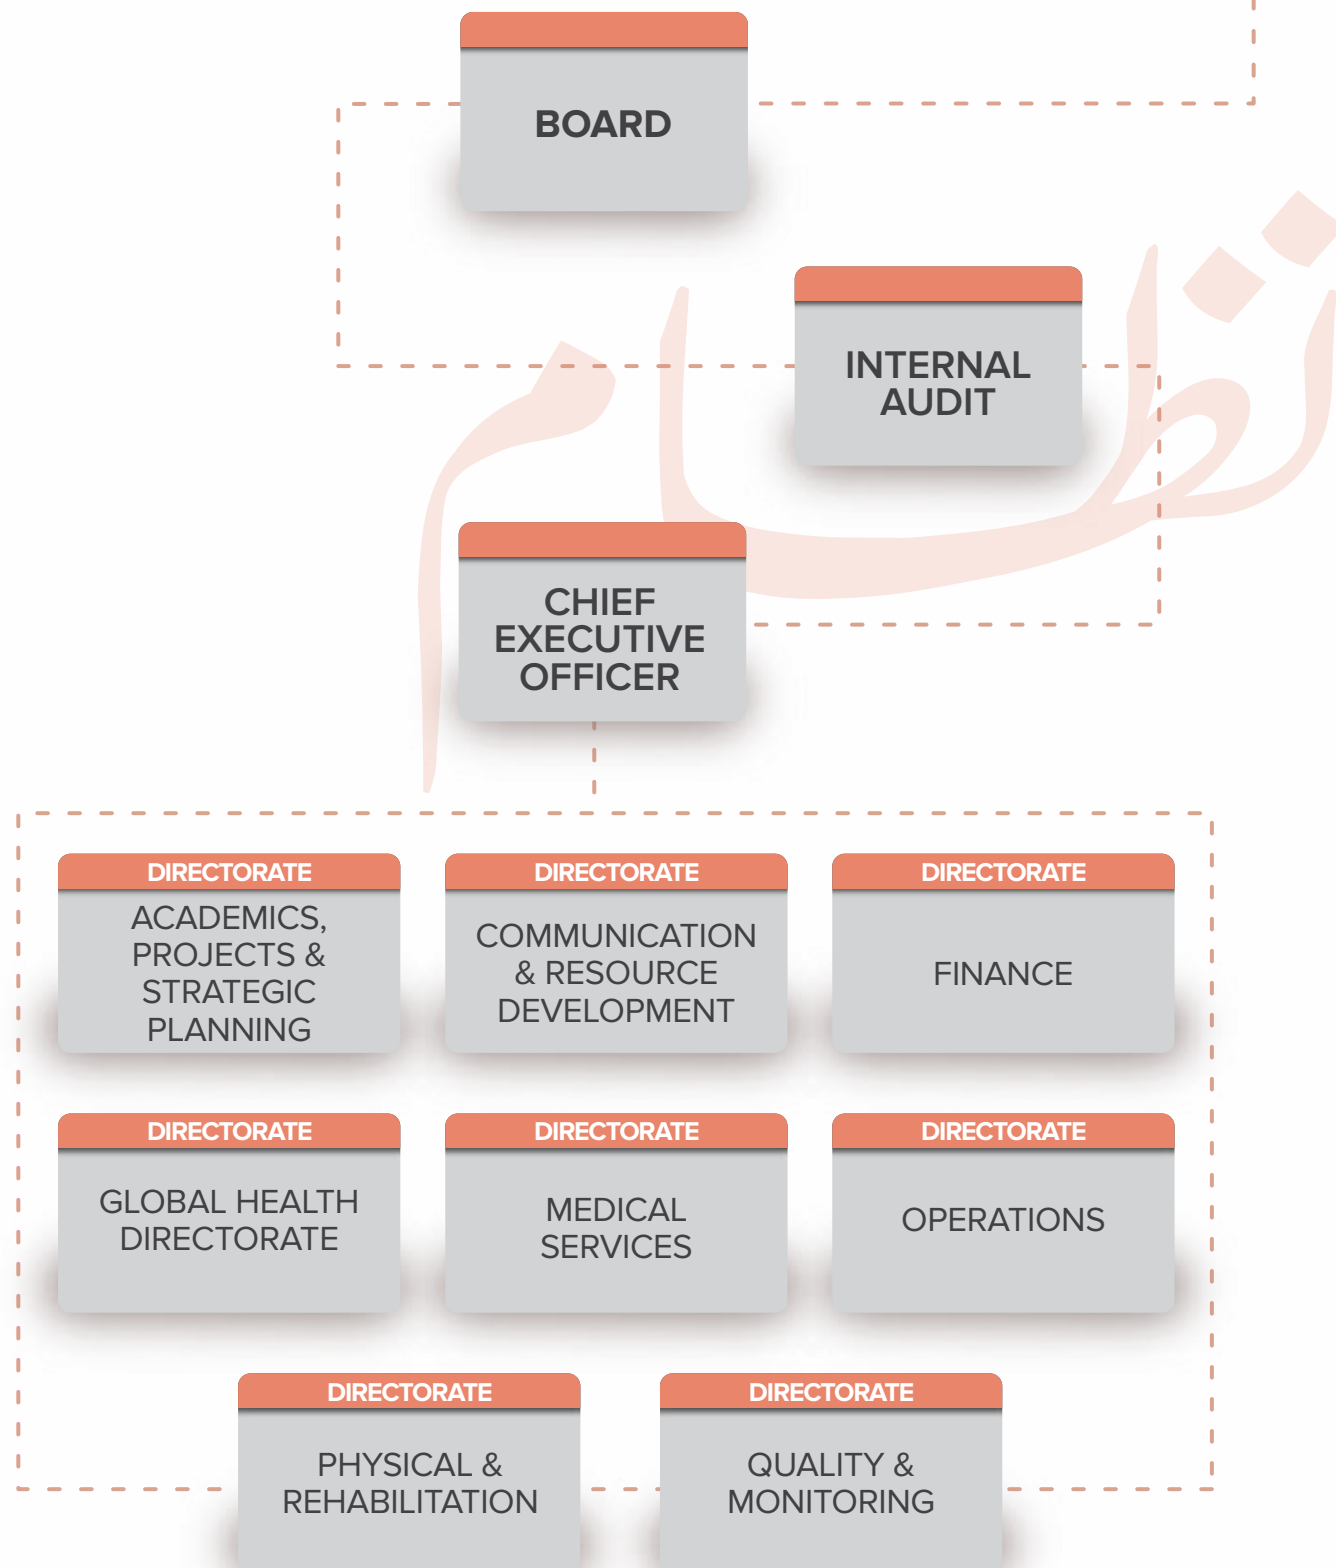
BOARD

INTERNAL AUDIT

CHIEF EXECUTIVE OFFICER

نظام

DIRECTORATE
ACADEMICS, PROJECTS & STRATEGIC PLANNING

DIRECTORATE
COMMUNICATION & RESOURCE DEVELOPMENT

DIRECTORATE
FINANCE

DIRECTORATE
GLOBAL HEALTH DIRECTORATE

DIRECTORATE
MEDICAL SERVICES

DIRECTORATE
OPERATIONS

DIRECTORATE
PHYSICAL & REHABILITATION

DIRECTORATE
QUALITY & MONITORING